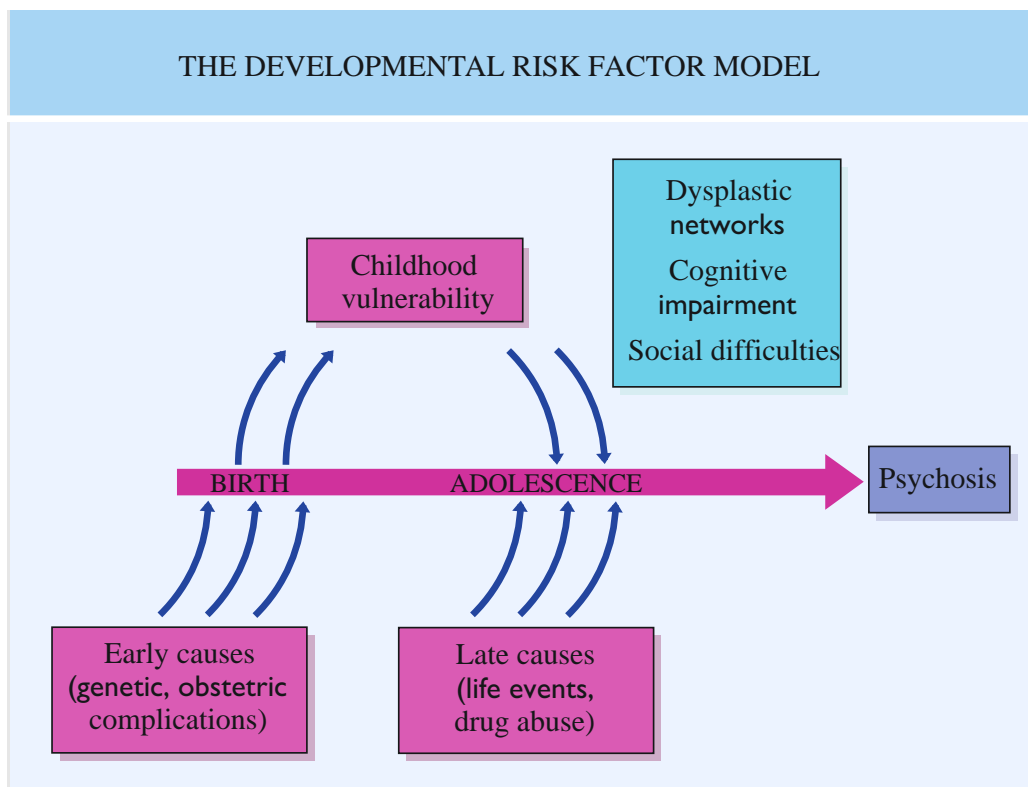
THE DEVELOPMENTAL RISK FACTOR MODEL

Dysplastic networks

Cognitive impairment

Social difficulties

Childhood vulnerability

BIRTH

ADOLESCENCE

Psychosis

Early causes (genetic, obstetric complications)

Late causes (life events, drug abuse)